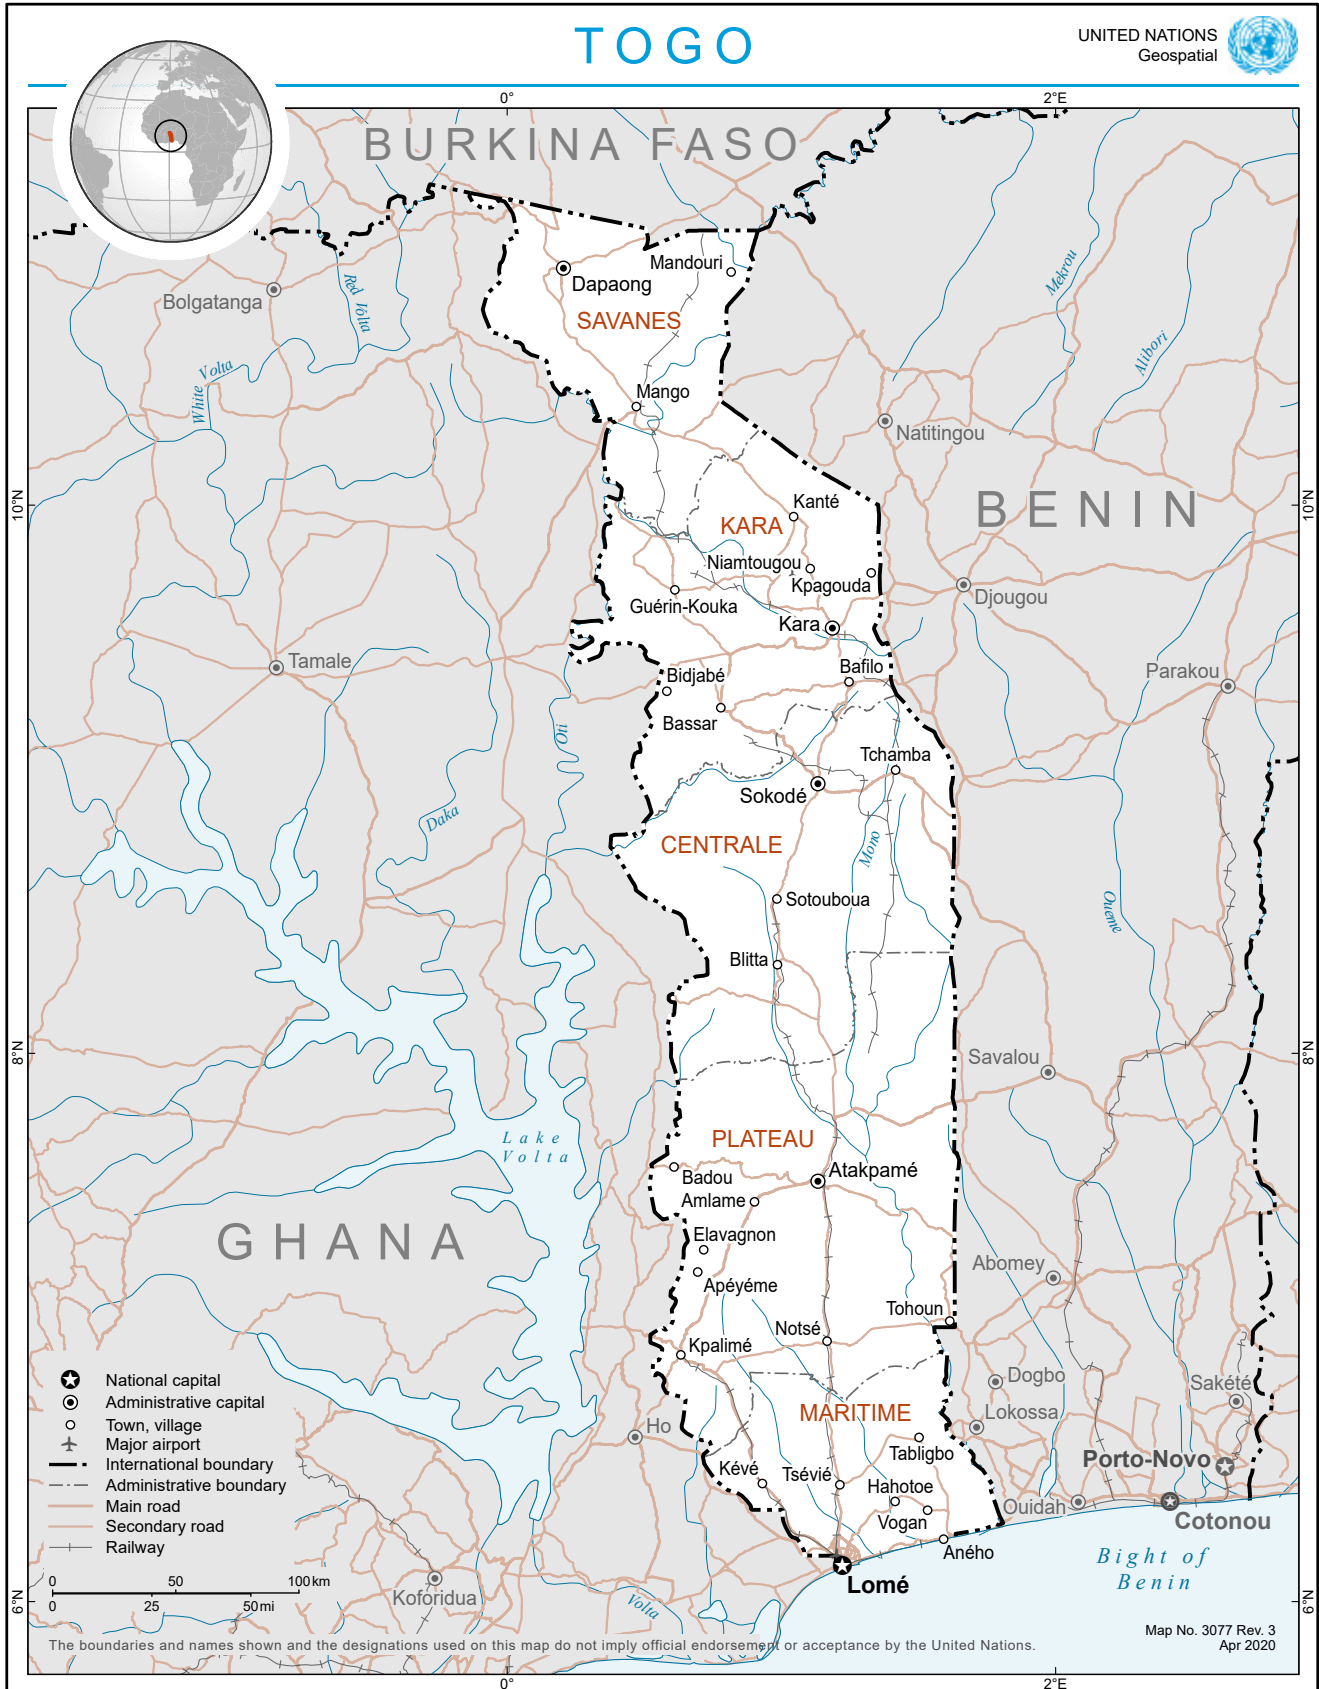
TOGO

UNITED NATIONS
Geospatial

0°
2°E

BURKINA FASO

Mandouri
Dapaong
SAVANES
Mango
Bolgatanga
Red Volta
White Volta
Mekrou
Alibori
Natitingou
KARA
Kanté
Niamtougou
Kpagouda
Guérin-Kouka
Kara
BENIN
Djougou
10°N
10°N
Tamale
Bafilo
Bidjabé
Bassar
Parakou
Oti
Tchamba
Sokodé
Daka
Mono
CENTRALE
Sotouboua
Ouémé
Blitta
8°N
8°N
Savalou
Lake Volta
PLATEAU
Badou
Atakpamé
Amlame
GHANA
Elavagnon
Abomey
Apéyéme
Tohoun
Notsé
Kpalimé
Dogbo
Sakété
MARITIME
Lokossa
Ho
Tabligbo
Porto-Novo
Kévé
Tsévié
Hahotoe
Ouidah
Cotonou
Vogan
Aného
Bight of Benin
Lomé
Koforidua
Volta

National capital
Administrative capital
Town, village
Major airport
International boundary
Administrative boundary
Main road
Secondary road
Railway

0 50 100 km
0 25 50 mi

6°N
6°N

The boundaries and names shown and the designations used on this map do not imply official endorsement or acceptance by the United Nations.

Map No. 3077 Rev. 3
Apr 2020

0°
2°E